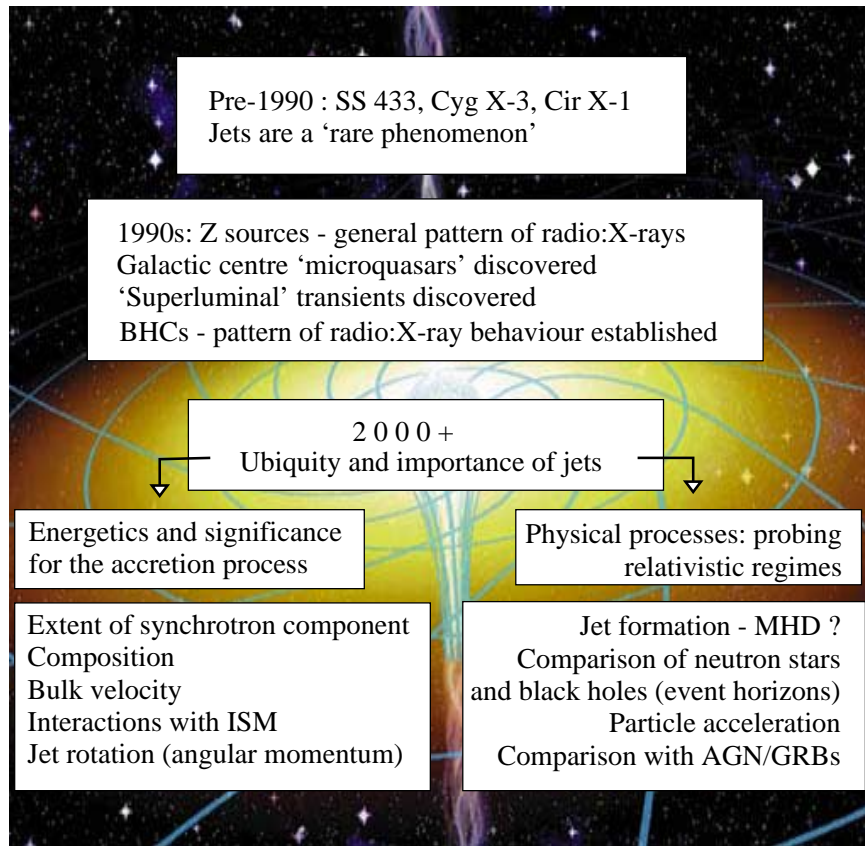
Pre-1990 : SS 433, Cyg X-3, Cir X-1
Jets are a 'rare phenomenon'

1990s: Z sources - general pattern of radio:X-rays
Galactic centre 'microquasars' discovered
'Superluminal' transients discovered
BHCs - pattern of radio:X-ray behaviour established

2 0 0 0 +
Ubiquity and importance of jets

Energetics and significance for the accretion process

Physical processes: probing relativistic regimes

Extent of synchrotron component
Composition
Bulk velocity
Interactions with ISM
Jet rotation (angular momentum)

Jet formation - MHD ?
Comparison of neutron stars and black holes (event horizons)
Particle acceleration
Comparison with AGN/GRBs